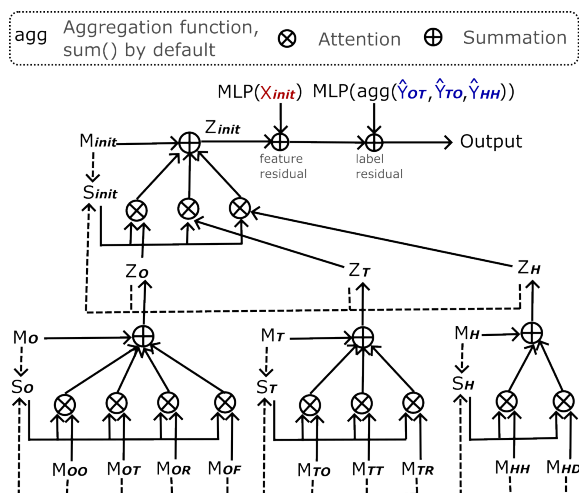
agg Aggregation function, sum() by default ⊗ Attention ⊕ Summation

MLP($X_{init}$) MLP(agg($\hat{Y}_{OT}$, $\hat{Y}_{TO}$, $\hat{Y}_{HH}$))

$M_{init}$

$Z_{init}$

feature residual

label residual

Output

$S_{init}$

$Z_O$

$Z_T$

$Z_H$

$M_O$

$M_T$

$M_H$

$S_O$

$S_T$

$S_H$

$M_{OO}$ $M_{OT}$ $M_{OR}$ $M_{OF}$

$M_{TO}$ $M_{TT}$ $M_{TR}$

$M_{HH}$ $M_{HD}$